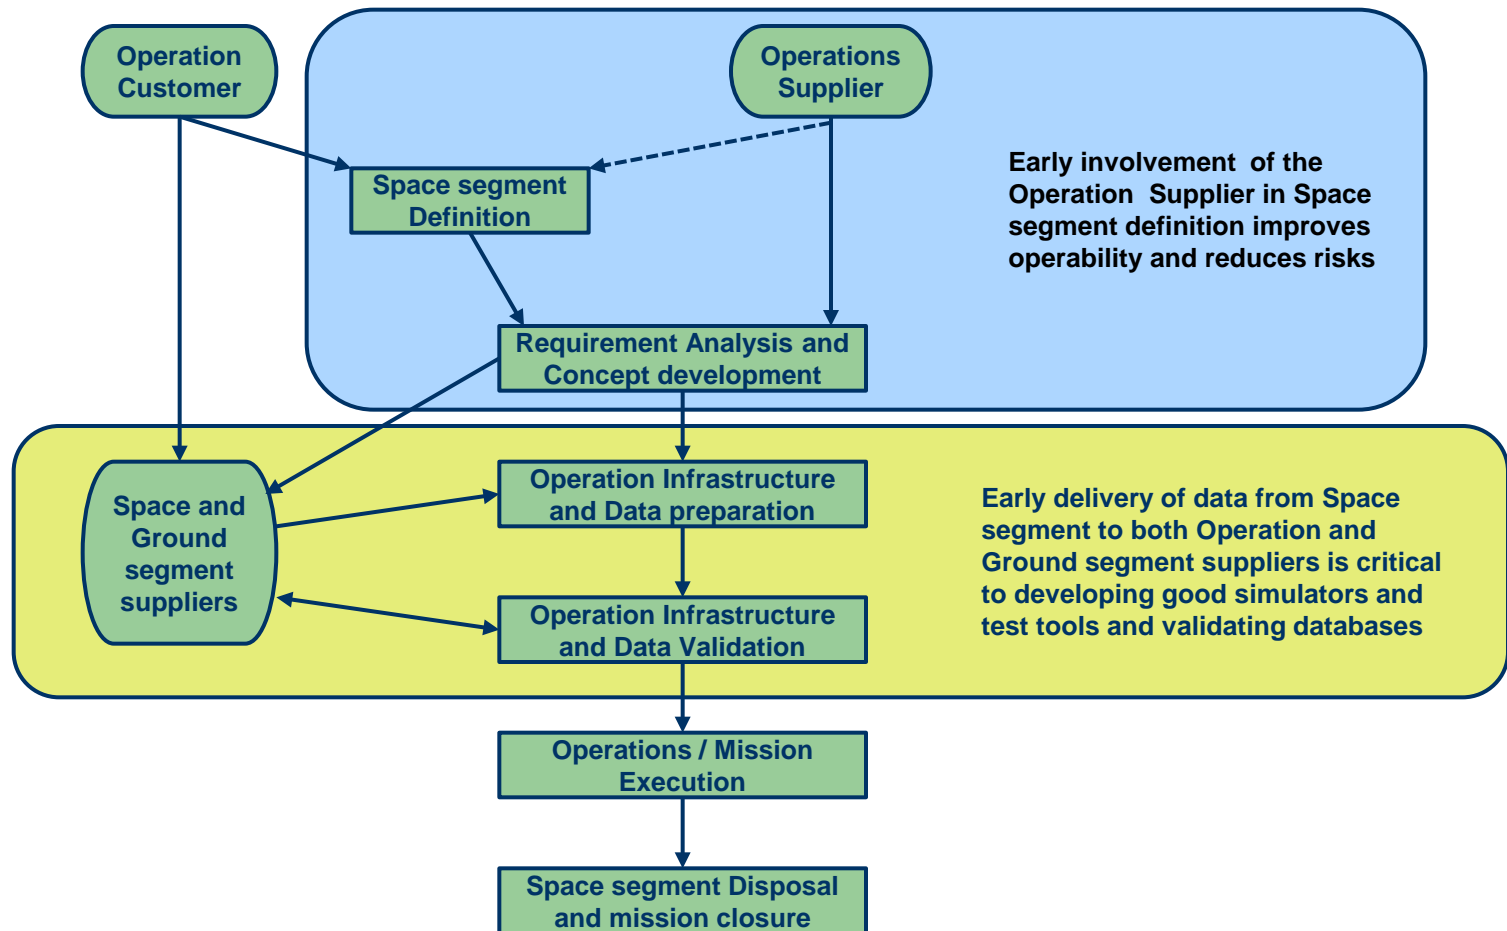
Operation Customer

Operations Supplier

Space segment Definition

Early involvement of the Operation Supplier in Space segment definition improves operability and reduces risks

Requirement Analysis and Concept development

Space and Ground segment suppliers

Operation Infrastructure and Data preparation

Operation Infrastructure and Data Validation

Early delivery of data from Space segment to both Operation and Ground segment suppliers is critical to developing good simulators and test tools and validating databases

Operations / Mission Execution

Space segment Disposal and mission closure